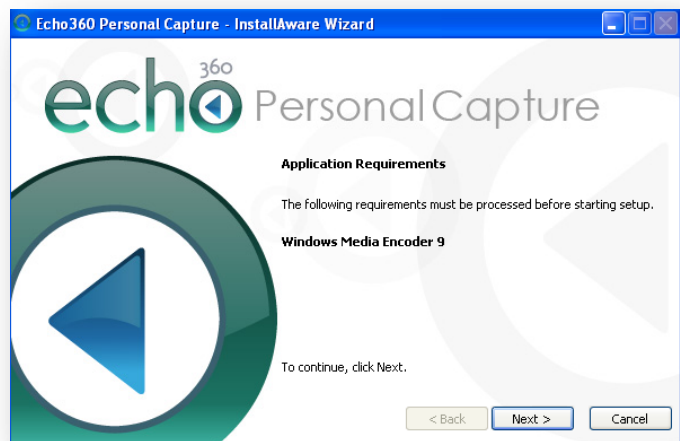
Echo360 Personal Capture - InstallAware Wizard

echo 360 PersonalCapture

Application Requirements

The following requirements must be processed before starting setup.

Windows Media Encoder 9

To continue, click Next.

< Back | Next > | Cancel